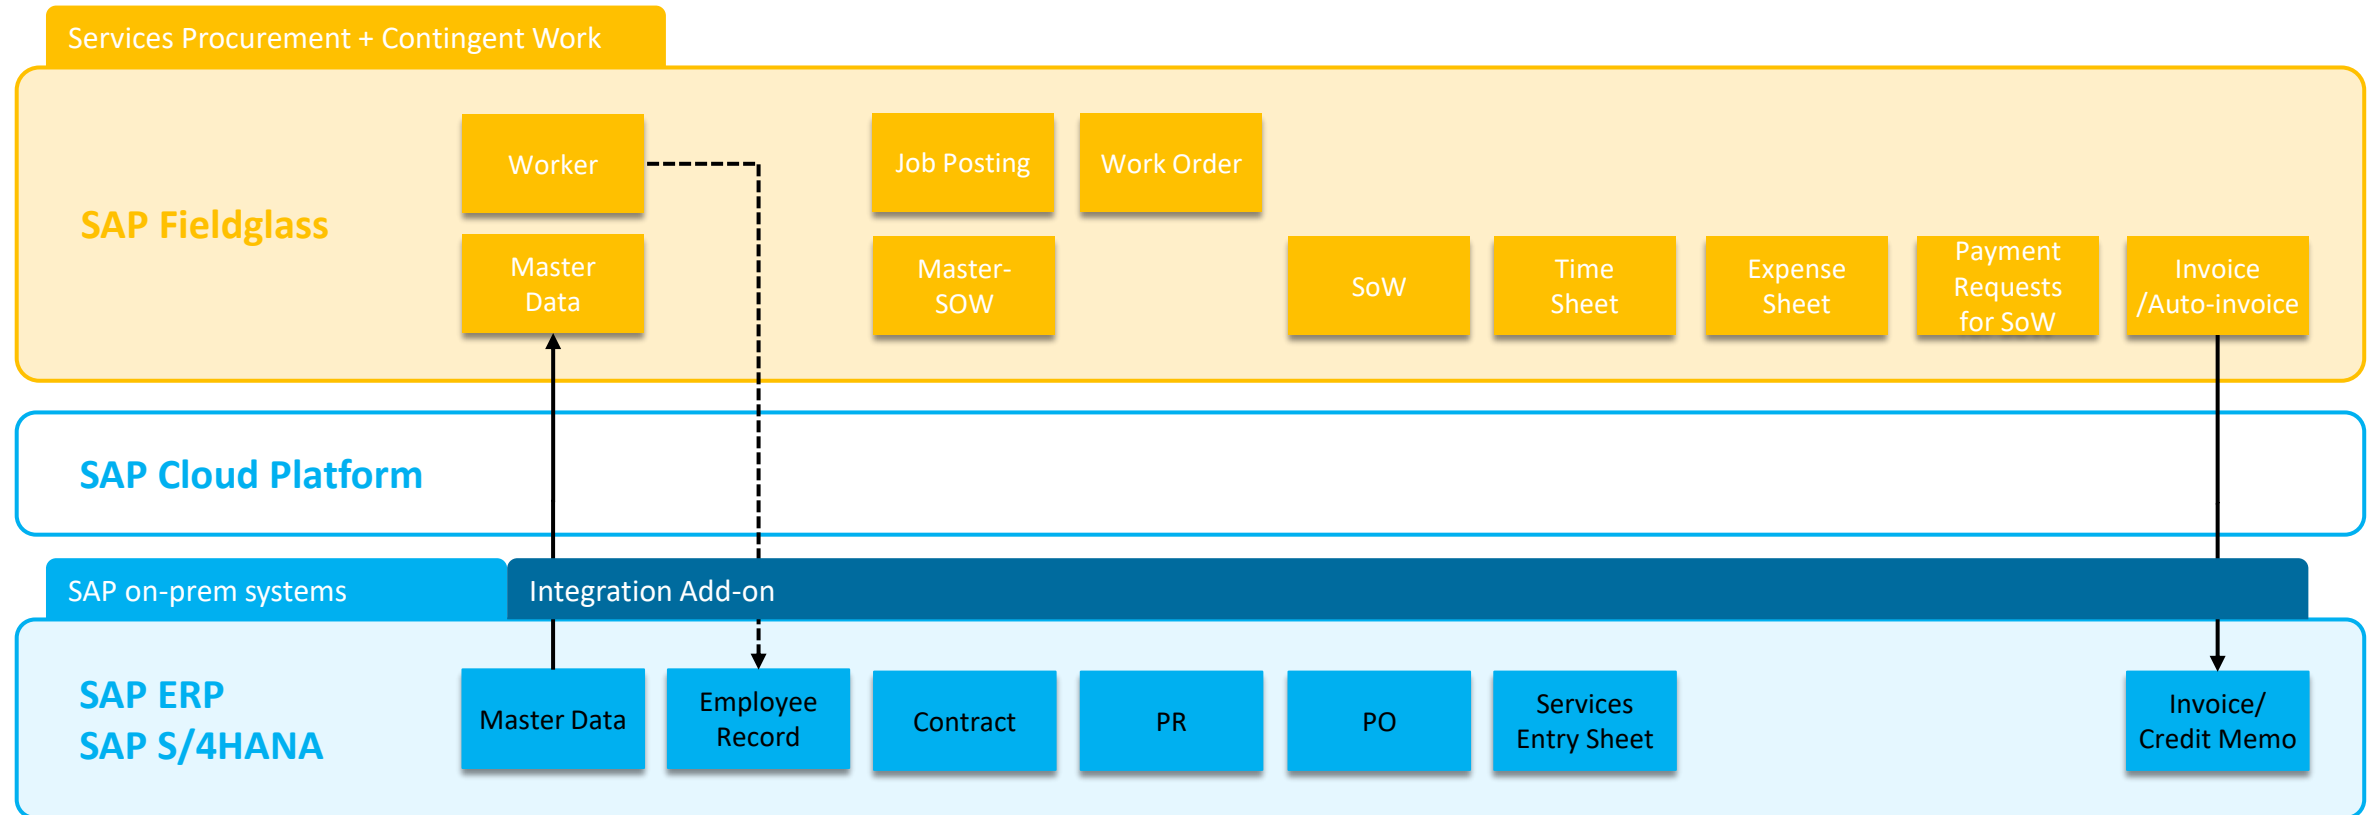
Services Procurement + Contingent Work

SAP Fieldglass

Worker

Job Posting

Work Order

Master Data

Master-SOW

SoW

Time Sheet

Expense Sheet

Payment Requests for SoW

Invoice /Auto-invoice

SAP Cloud Platform

SAP on-prem systems

Integration Add-on

SAP ERP
SAP S/4HANA

Master Data

Employee Record

Contract

PR

PO

Services Entry Sheet

Invoice/ Credit Memo